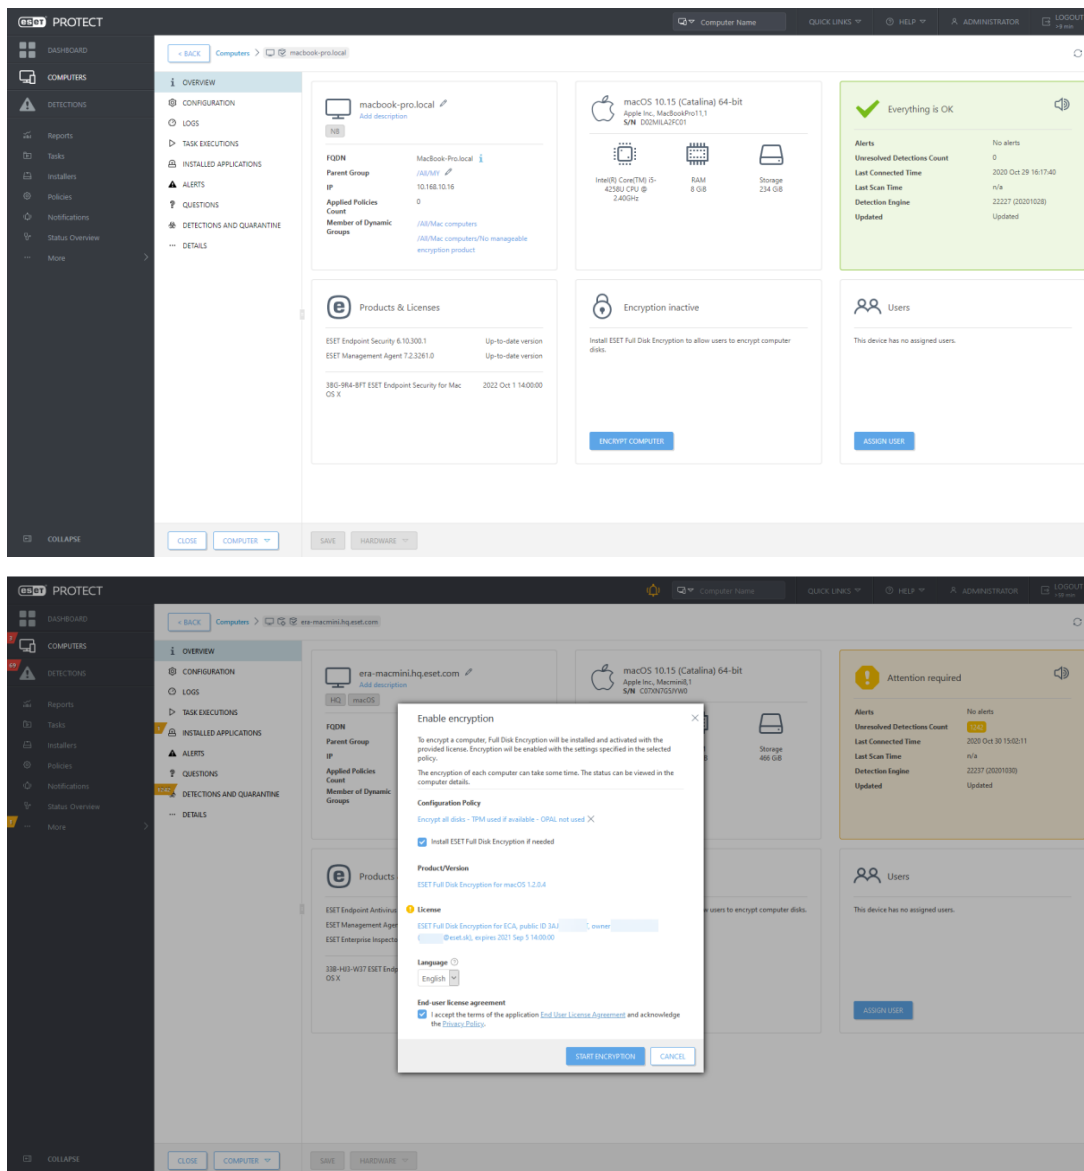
eset PROTECT

Computer Name QUICK LINKS HELP ADMINISTRATOR LOGOUT >9 min

DASHBOARD
COMPUTERS
DETECTIONS
Reports
Tasks
Installers
Policies
Notifications
Status Overview
More
COLLAPSE

< BACK Computers > macbook-pro.local

OVERVIEW
CONFIGURATION
LOGS
TASK EXECUTIONS
INSTALLED APPLICATIONS
ALERTS
QUESTIONS
DETECTIONS AND QUARANTINE
DETAILS

macbook-pro.local
Add description
NB

| | |
|---|---|
| FQDN | MacBook-Pro.local |
| Parent Group | /All/MY |
| IP | 10.168.10.16 |
| Applied Policies Count | 0 |
| Member of Dynamic Groups | /All/Mac computers<br>/All/Mac computers/No manageable encryption product |

macOS 10.15 (Catalina) 64-bit
Apple Inc., MacBookPro11,1
S/N D02MLA2FC01

Intel(R) Core(TM) i5-4258U CPU @ 2.40GHz
RAM 8 GB
Storage 234 GiB

Everything is OK

| | |
|---|---|
| Alerts | No alerts |
| Unresolved Detections Count | 0 |
| Last Connected Time | 2020 Oct 29 16:17:40 |
| Last Scan Time | n/a |
| Detection Engine | 22227 (20201028) |
| Updated | Updated |

Products & Licenses

ESET Endpoint Security 6.10.300.1 Up-to-date version
ESET Management Agent 7.2.3261.0 Up-to-date version

38G-9R4-8FT ESET Endpoint Security for Mac OS X 2022 Oct 1 14:00:00

Encryption inactive

Install ESET Full Disk Encryption to allow users to encrypt computer disks.

ENCRYPT COMPUTER

Users

This device has no assigned users.

ASSIGN USER

CLOSE COMPUTER SAVE HARDWARE

eset PROTECT

Computer Name QUICK LINKS HELP ADMINISTRATOR LOGOUT >38 min

DASHBOARD
COMPUTERS
DETECTIONS
Reports
Tasks
Installers
Policies
Notifications
Status Overview
More
COLLAPSE

< BACK Computers > era-macmini.hq.eset.com

OVERVIEW
CONFIGURATION
LOGS
TASK EXECUTIONS
INSTALLED APPLICATIONS
ALERTS
QUESTIONS
DETECTIONS AND QUARANTINE
DETAILS

era-macmini.hq.eset.com
Add description
HQ macOS

FQDN
Parent Group
IP
Applied Policies Count
Member of Dynamic Groups

macOS 10.15 (Catalina) 64-bit
Apple Inc., Macmini8,1
S/N C07XN7GSJYW0

Storage 466 GiB

Attention required

| | |
|---|---|
| Alerts | No alerts |
| Unresolved Detections Count | 1340 |
| Last Connected Time | 2020 Oct 30 15:02:11 |
| Last Scan Time | n/a |
| Detection Engine | 22237 (20201030) |
| Updated | Updated |

Products

ESET Endpoint Antivirus
ESET Management Agent
ESET Enterprise Inspector

338-HI3-W37 ESET Endp OS X

w users to encrypt computer disks.

Users

This device has no assigned users.

ASSIGN USER

Enable encryption

To encrypt a computer, Full Disk Encryption will be installed and activated with the provided license. Encryption wil be enabled with the settings specified in the selected policy.

The encryption of each computer can take some time. The status can be viewed in the computer details.

Configuration Policy

Encrypt all disks - TPM used if available - OPAL not used

Install ESET Full Disk Encryption if needed

Product/Version

ESET Full Disk Encryption for macOS 1.2.0.4

License

ESET Full Disk Encryption for ECA, public ID 3A:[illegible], owner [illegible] ([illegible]@eset.sk), expires 2021 Sep 5 14:00:00

Language

English

End-user license agreement

I accept the terms of the application End User License Agreement and acknowledge the Privacy Policy.

START ENCRYPTION CANCEL

CLOSE COMPUTER SAVE HARDWARE